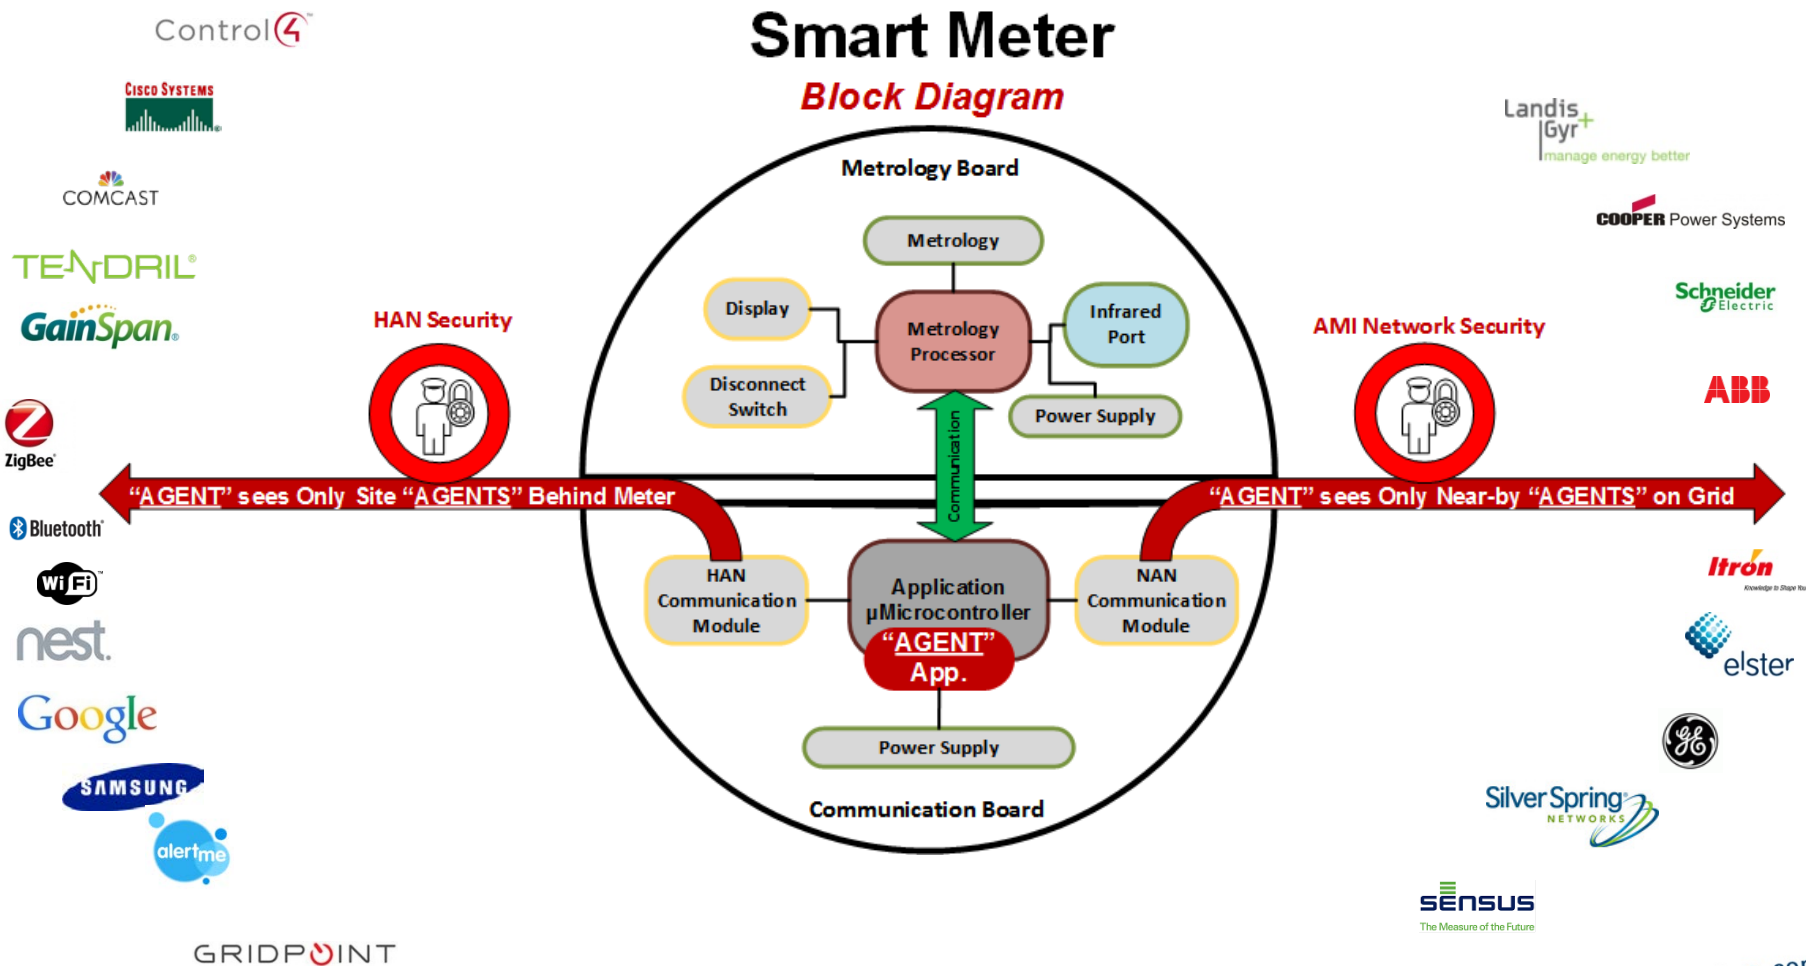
Control4

CISCO SYSTEMS

COMCAST

TENDRIL

GainSpan

ZigBee

Bluetooth

WiFi

nest

Google

SAMSUNG

alertme

GRIDPOINT

Smart Meter

Block Diagram

Metrology Board

Metrology

Display

Metrology Processor

Infrared Port

Disconnect Switch

Power Supply

Communication

HAN Security

AMI Network Security

"AGENT" sees Only Site "AGENTS" Behind Meter

"AGENT" sees Only Near-by "AGENTS" on Grid

HAN Communication Module

Application µMicrocontroller

"AGENT" App.

NAN Communication Module

Power Supply

Communication Board

Landis Gyr+ manage energy better

COOPER Power Systems

Schneider Electric

ABB

Itron Knowledge to Shape Your Future

elster

Silver Spring NETWORKS

SENSUS The Measure of the Future